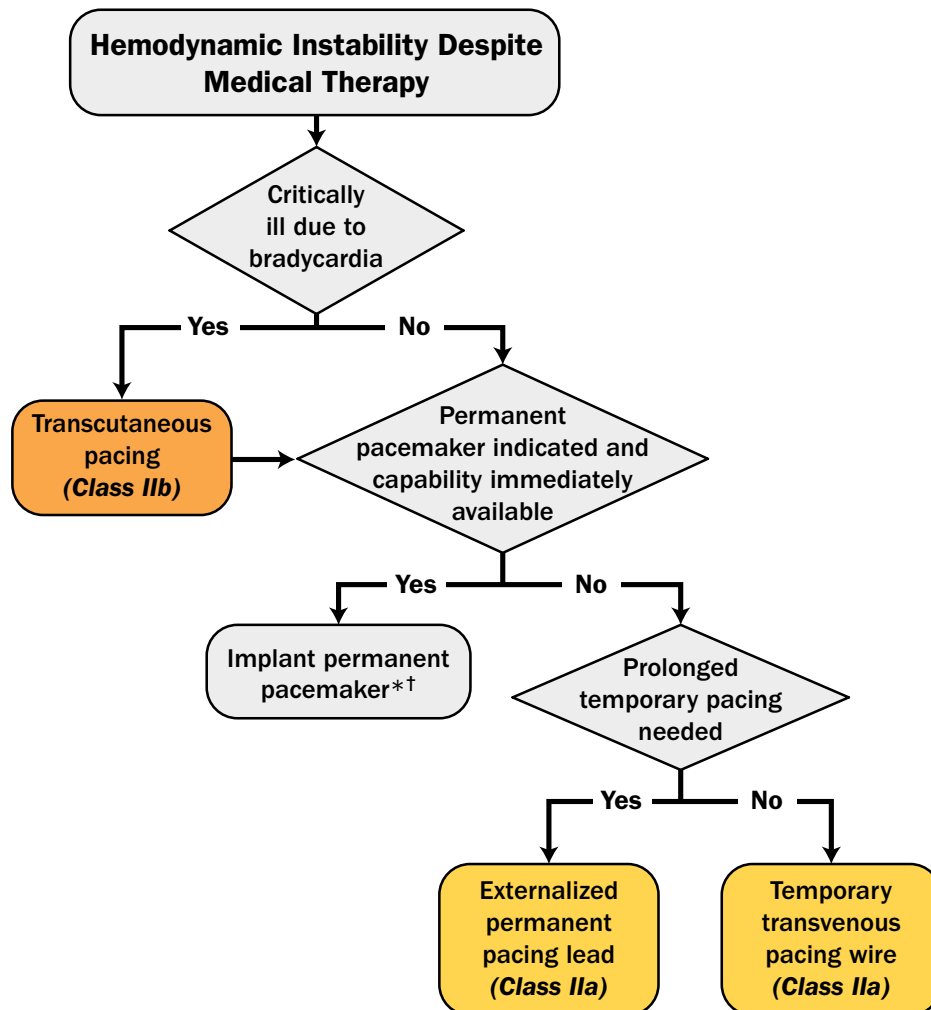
Hemodynamic Instability Despite Medical Therapy

Critically ill due to bradycardia

Yes

No

Transcutaneous pacing (Class IIb)

Permanent pacemaker indicated and capability immediately available

Yes

No

Implant permanent pacemaker*†

Prolonged temporary pacing needed

Yes

No

Externalized permanent pacing lead (Class IIa)

Temporary transvenous pacing wire (Class IIa)